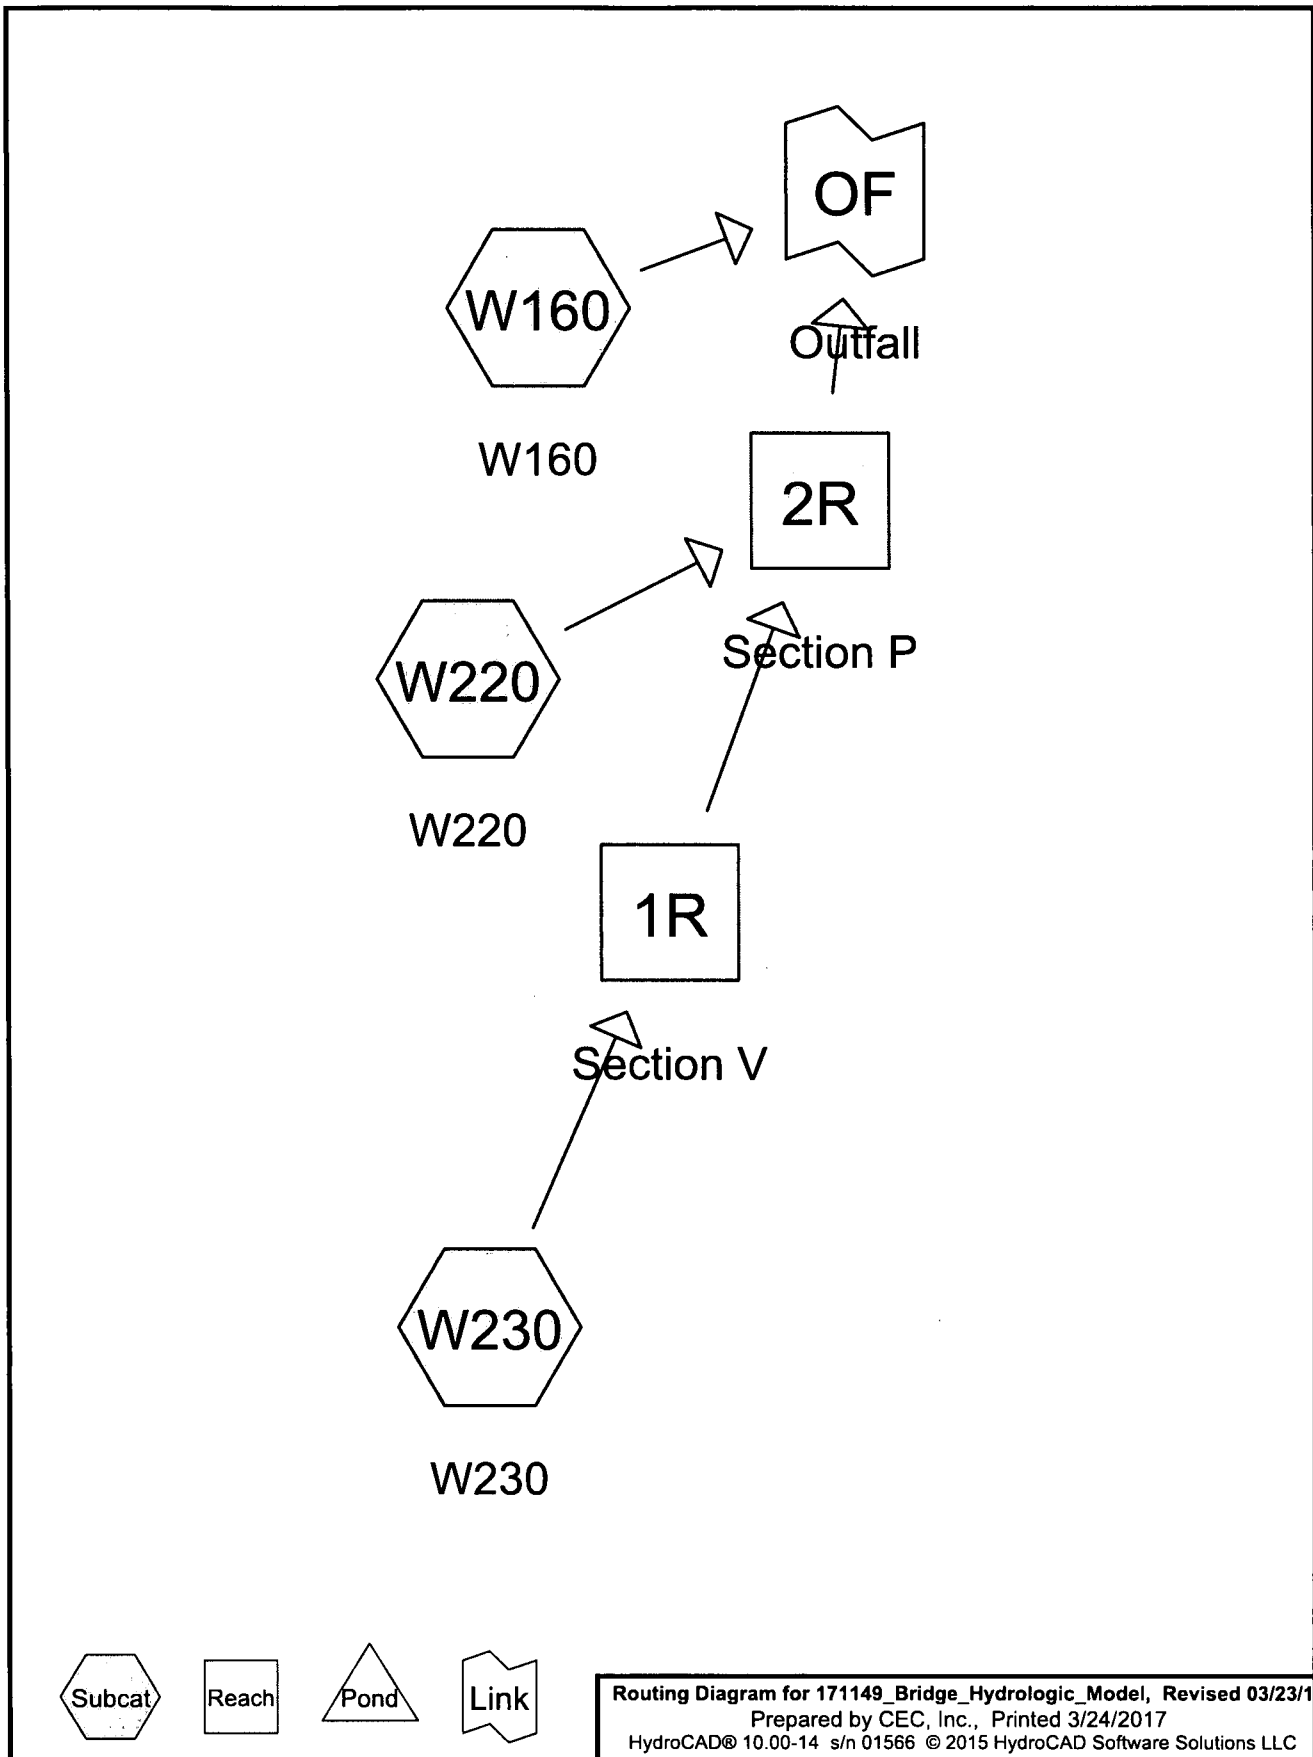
OF

Outfall

W160

W160

2R

Section P

W220

W220

1R

Section V

W230

W230

Subcat

Reach

Pond

Link

Routing Diagram for 171149_Bridge_Hydrologic_Model, Revised 03/23/1
Prepared by CEC, Inc., Printed 3/24/2017
HydroCAD® 10.00-14 s/n 01566 © 2015 HydroCAD Software Solutions LLC